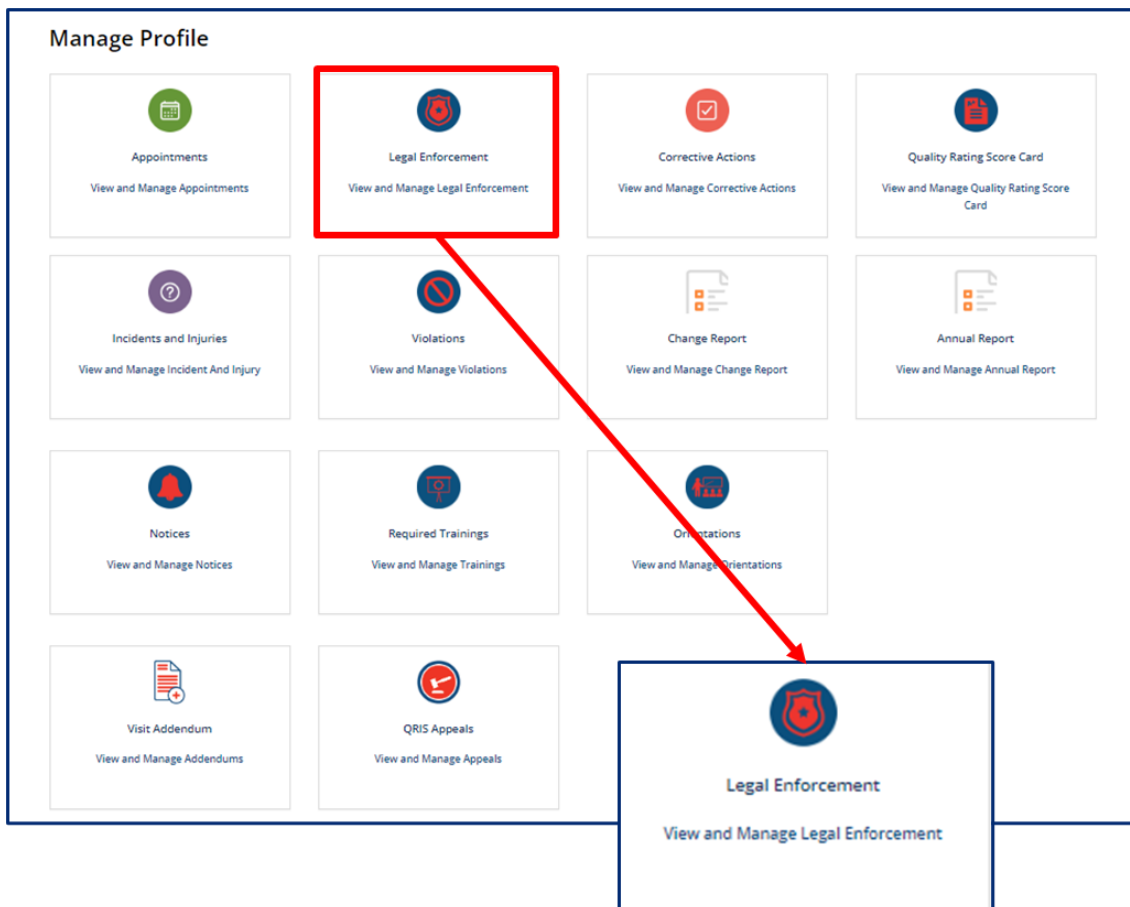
Manage Profile

Appointments

View and Manage Appointments

Legal Enforcement

View and Manage Legal Enforcement

Corrective Actions

View and Manage Corrective Actions

Quality Rating Score Card

View and Manage Quality Rating Score Card

Incidents and Injuries

View and Manage Incident And Injury

Violations

View and Manage Violations

Change Report

View and Manage Change Report

Annual Report

View and Manage Annual Report

Notices

View and Manage Notices

Required Trainings

View and Manage Trainings

Orientations

View and Manage Orientations

Visit Addendum

View and Manage Addendums

QRIS Appeals

View and Manage Appeals

Legal Enforcement

View and Manage Legal Enforcement